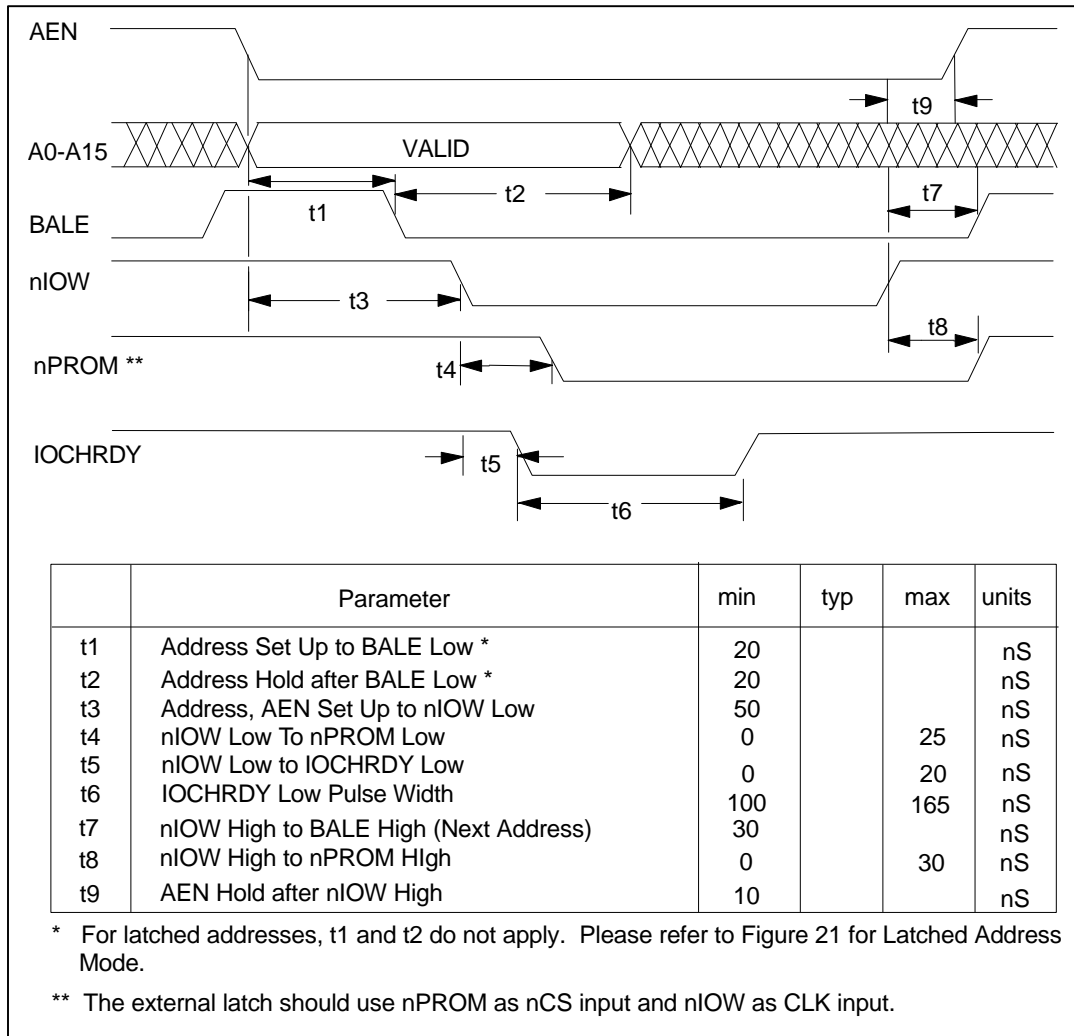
AEN

t9

A0-A15

VALID

t1

t2

t7

BALE

nIOW

t3

t8

nPROM **

t4

IOCHRDY

t5

t6

| | Parameter | min | typ | max | units |
|---|---|---|---|---|---|
| t1 | Address Set Up to BALE Low * | 20 | | | nS |
| t2 | Address Hold after BALE Low * | 20 | | | nS |
| t3 | Address, AEN Set Up to nIOW Low | 50 | | | nS |
| t4 | nIOW Low To nPROM Low | 0 | | 25 | nS |
| t5 | nIOW Low to IOCHRDY Low | 0 | | 20 | nS |
| t6 | IOCHRDY Low Pulse Width | 100 | | 165 | nS |
| t7 | nIOW High to BALE High (Next Address) | 30 | | | nS |
| t8 | nIOW High to nPROM HIgh | 0 | | 30 | nS |
| t9 | AEN Hold after nIOW High | 10 | | | nS |

* For latched addresses, t1 and t2 do not apply. Please refer to Figure 21 for Latched Address Mode.

** The external latch should use nPROM as nCS input and nIOW as CLK input.